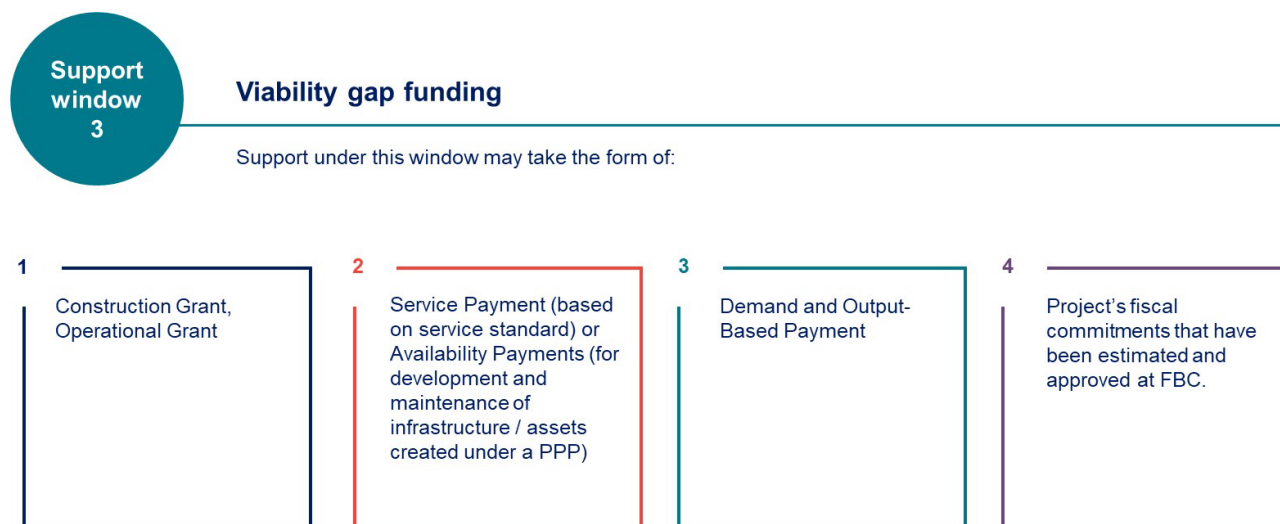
Support window 3

Viability gap funding

Support under this window may take the form of:

1

Construction Grant, Operational Grant

2

Service Payment (based on service standard) or Availability Payments (for development and maintenance of infrastructure / assets created under a PPP)

3

Demand and Output-Based Payment

4

Project's fiscal commitments that have been estimated and approved at FBC.